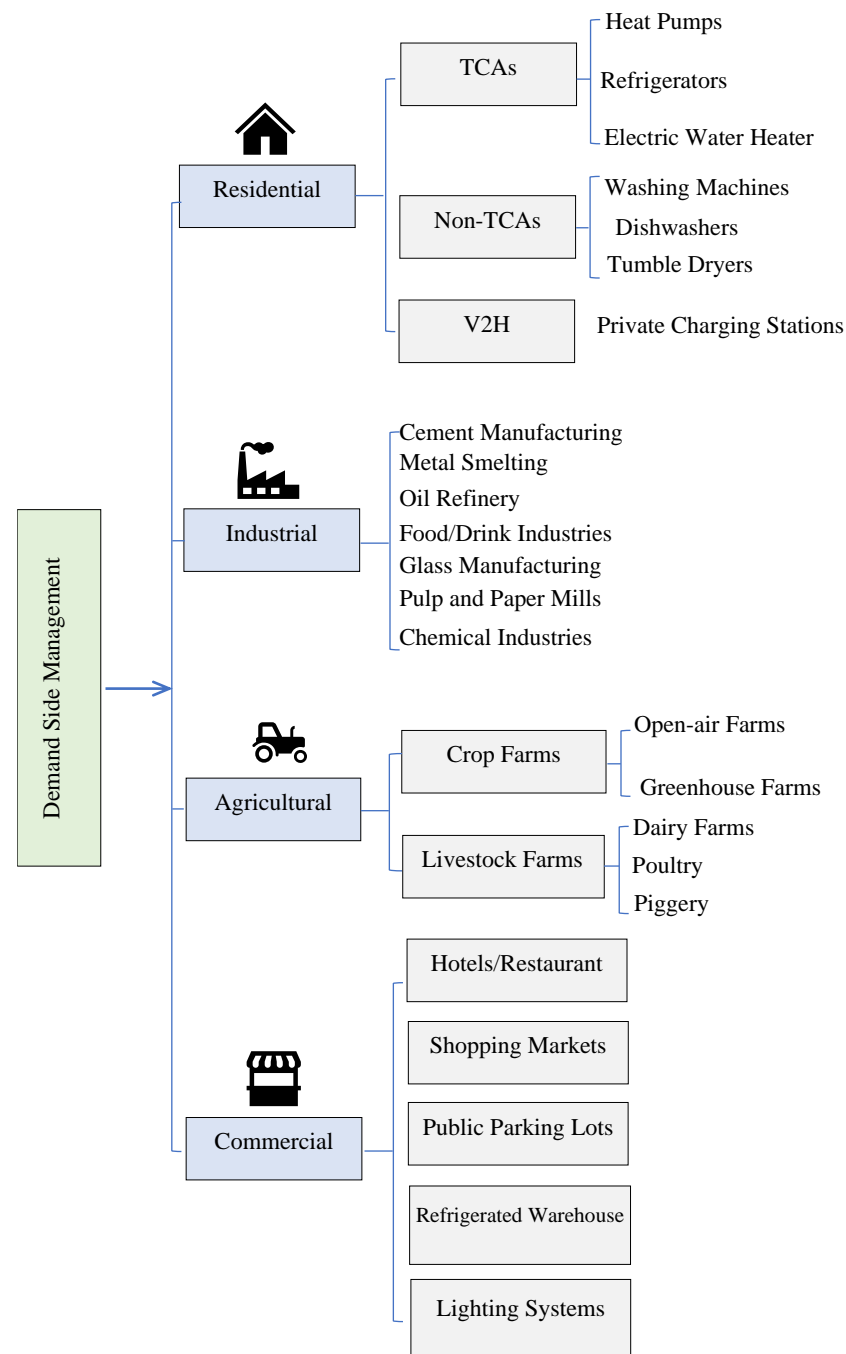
Demand Side Management

Residential

TCAs

Heat Pumps

Refrigerators

Electric Water Heater

Non-TCAs

Washing Machines

Dishwashers

Tumble Dryers

V2H

Private Charging Stations

Industrial

Cement Manufacturing

Metal Smelting

Oil Refinery

Food/Drink Industries

Glass Manufacturing

Pulp and Paper Mills

Chemical Industries

Agricultural

Crop Farms

Open-air Farms

Greenhouse Farms

Livestock Farms

Dairy Farms

Poultry

Piggery

Commercial

Hotels/Restaurant

Shopping Markets

Public Parking Lots

Refrigerated Warehouse

Lighting Systems